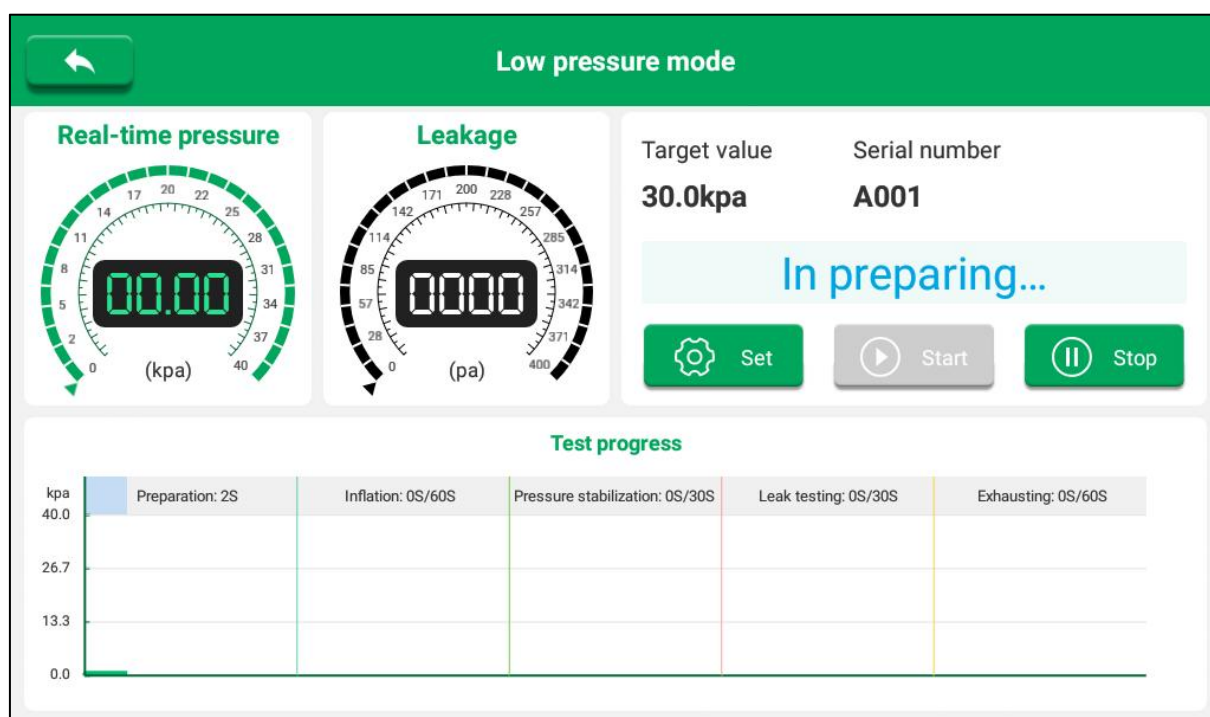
Low pressure mode

Real-time pressure

0 2 5 8 11 14 17 20 22 25 28 31 34 37 40

00.00

(kpa)

Leakage

0 28 57 85 114 142 171 200 228 257 285 314 342 371 400

0000

(pa)

Target value
30.0kpa

Serial number
A001

In preparing...

Set

Start

Stop

Test progress

kpa

| Preparation: 2S | Inflation: 0S/60S | Pressure stabilization: 0S/30S | Leak testing: 0S/30S | Exhausting: 0S/60S |
|---|---|---|---|---|

40.0
26.7
13.3
0.0